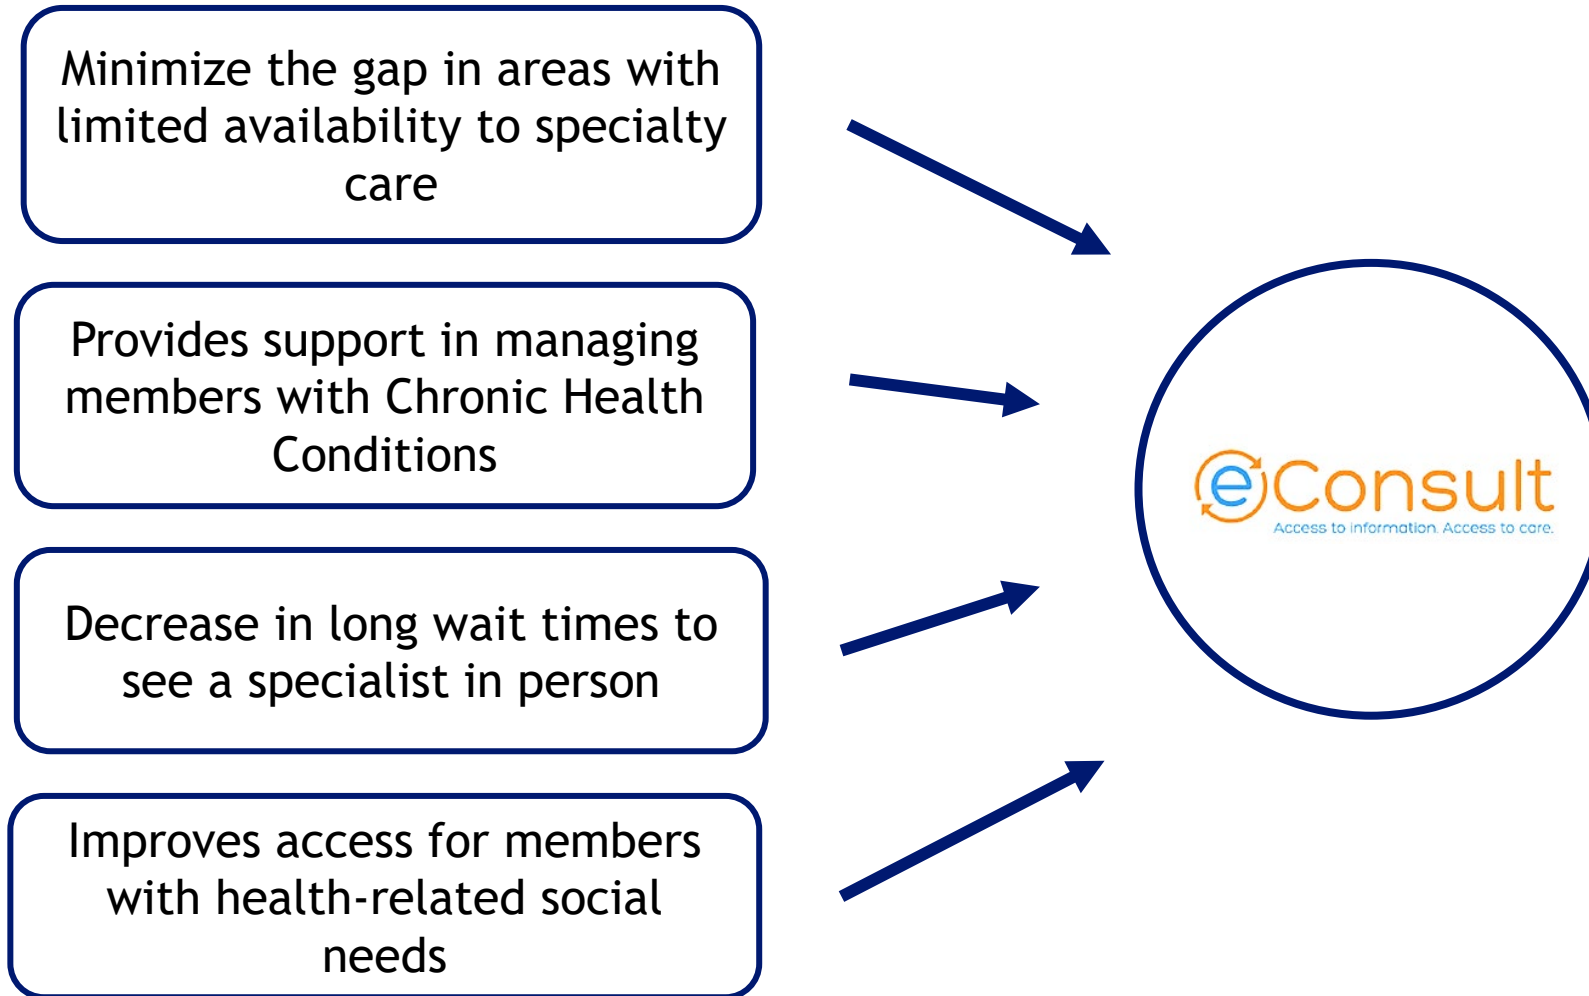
Minimize the gap in areas with limited availability to specialty care

Provides support in managing members with Chronic Health Conditions

Decrease in long wait times to see a specialist in person

Improves access for members with health-related social needs

eConsult
Access to information. Access to care.